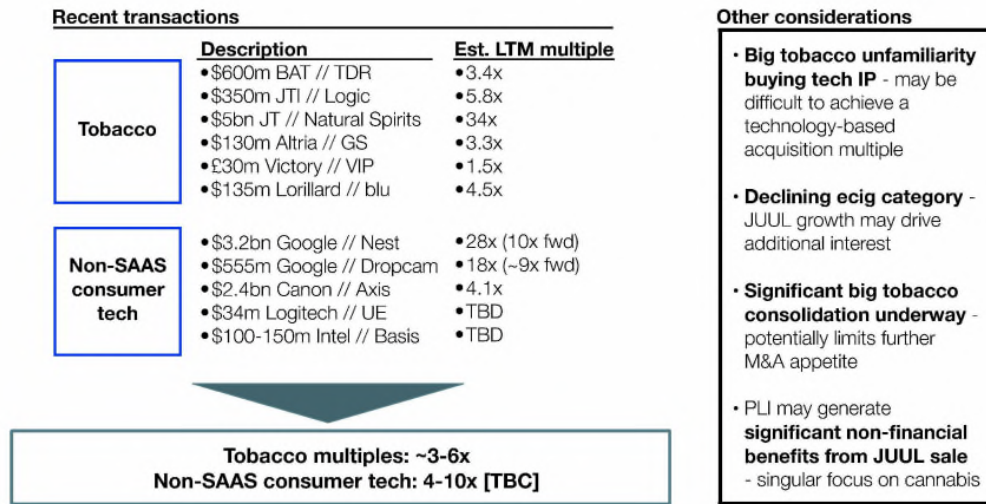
Recent transactions

| | Description | Est. LTM multiple |
|---|---|---|
| Tobacco | •\$600m BAT // TDR | •3.4x |
| | •\$350m JTI // Logic | •5.8x |
| | •\$5bn JT // Natural Spirits | •34x |
| | •\$130m Altria // GS | •3.3x |
| | •£30m Victory // VIP | •1.5x |
| | •\$135m Lorillard // blu | •4.5x |
| Non-SAAS consumer tech | •\$3.2bn Google // Nest | •28x (10x fwd) |
| | •\$555m Google // Dropcam | •18x (~9x fwd) |
| | •\$2.4bn Canon // Axis | •4.1x |
| | •\$34m Logitech // UE | •TBD |
| | •\$100-150m Intel // Basis | •TBD |

Tobacco multiples: ~3-6x
Non-SAAS consumer tech: 4-10x [TBC]

Other considerations

• Big tobacco unfamiliarity buying tech IP - may be difficult to achieve a technology-based acquisition multiple

• Declining ecig category - JUUL growth may drive additional interest

• Significant big tobacco consolidation underway - potentially limits further M&A appetite

• PLI may generate significant non-financial benefits from JUUL sale - singular focus on cannabis